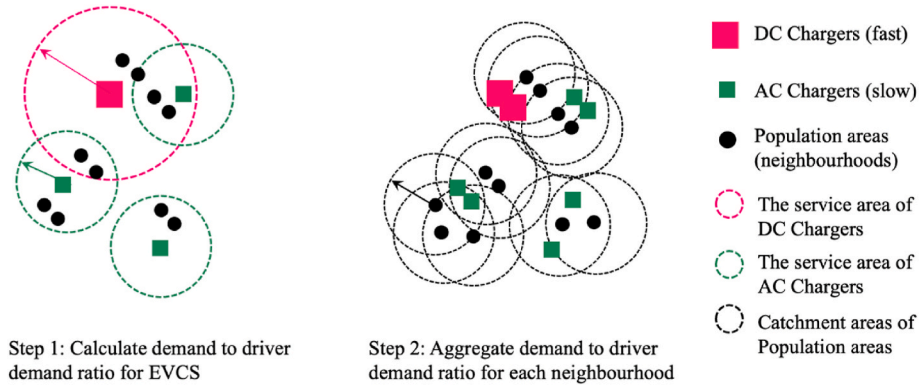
DC Chargers (fast)

AC Chargers (slow)

Population areas (neighbourhoods)

The service area of DC Chargers

The service area of AC Chargers

Catchment areas of Population areas

Step 1: Calculate demand to driver demand ratio for EVCS

Step 2: Aggregate demand to driver demand ratio for each neighbourhood